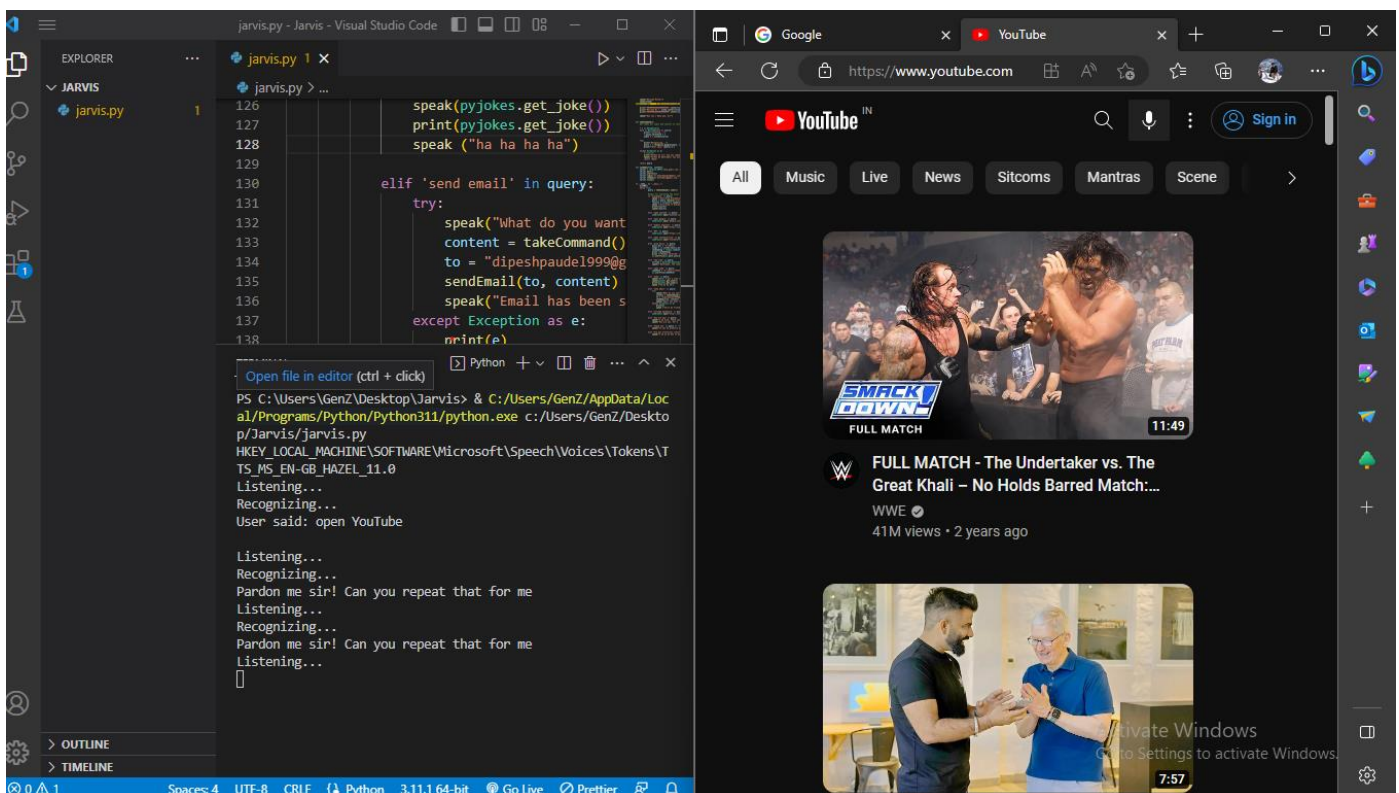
jarvis.py - Jarvis - Visual Studio Code

EXPLORER ...
JARVIS
jarvis.py 1

jarvis.py 1 ×
jarvis.py > ...

126 speak(pyjokes.get_joke())
127 print(pyjokes.get_joke())
128 speak ("ha ha ha ha")
129
130 elif 'send email' in query:
131 try:
132 speak("What do you want
133 content = takeCommand()
134 to = "dipeshpaudel999@g
135 sendEmail(to, content)
136 speak("Email has been s
137 except Exception as e:
138 print(e)

Open file in editor (ctrl + click)

Python

PS C:\Users\GenZ\Desktop\Jarvis> & C:/Users/GenZ/AppData/Local/Programs/Python/Python311/python.exe c:/Users/GenZ/Desktop/Jarvis/jarvis.py
HKEY_LOCAL_MACHINE\SOFTWARE\Microsoft\Speech\Voices\Tokens\TTS_MS_EN-GB_HAZEL_11.0
Listening...
Recognizing...
User said: open YouTube

Listening...
Recognizing...
Pardon me sir! Can you repeat that for me
Listening...
Recognizing...
Pardon me sir! Can you repeat that for me
Listening...

> OUTLINE
> TIMELINE

⊗ 0 ⚠ 1 Spaces: 4 UTF-8 CRLF {} Python 3.11.1 64-bit Go Live Prettier

Google ×
YouTube ×
https://www.youtube.com

YouTube IN
Sign in

All Music Live News Sitcoms Mantras Scene

SMACK DOWN!
FULL MATCH
11:49
FULL MATCH - The Undertaker vs. The Great Khali – No Holds Barred Match:...
WWE
41M views • 2 years ago

7:57

Activate Windows
Go to Settings to activate Windows.